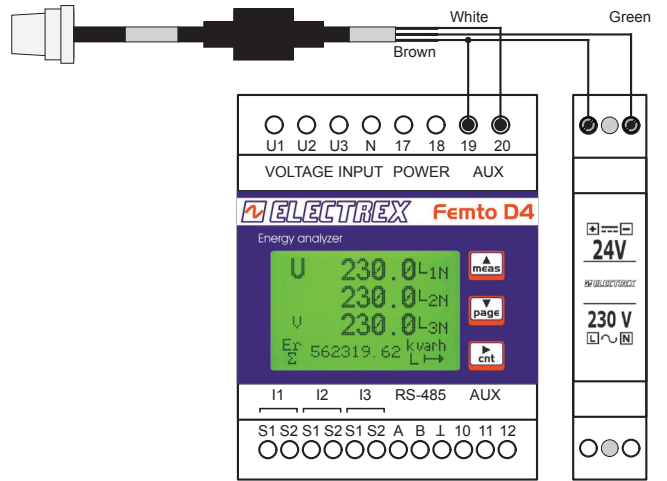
White
Green
Brown

U1 U2 U3 N 17 18 19 20
VOLTAGE INPUT POWER AUX

ELECTREX Femto D4
Energy analyzer
U 230.0 L1N
230.0 L2N
V 230.0 L3N
Er Σ 562319.62 kvarh
meas
page
cnt

I1 I2 I3 RS-485 AUX
S1 S2 S1 S2 S1 S2 A B ⊥ 10 11 12

+---−
24V
ELECTREX
230 V
L~N